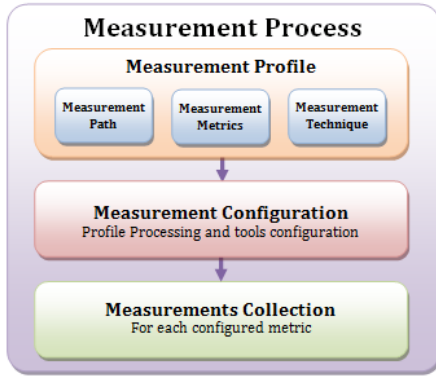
Measurement Process

Measurement Profile

Measurement Path

Measurement Metrics

Measurement Technique

Measurement Configuration
Profile Processing and tools configuration

Measurements Collection
For each configured metric